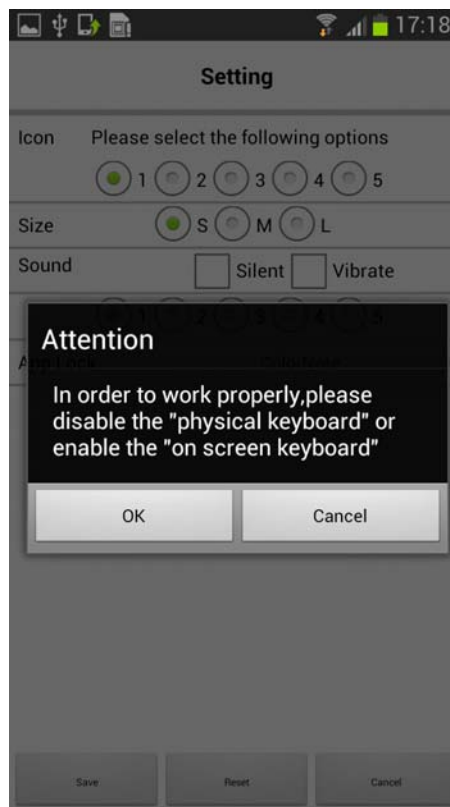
17:18

Setting

Icon Please select the following options

1 2 3 4 5

Size S M L

Sound Silent Vibrate

1 2 3 4 5

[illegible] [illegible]

Attention

In order to work properly,please disable the "physical keyboard" or enable the "on screen keyboard"

OK Cancel

Save Reset Cancel